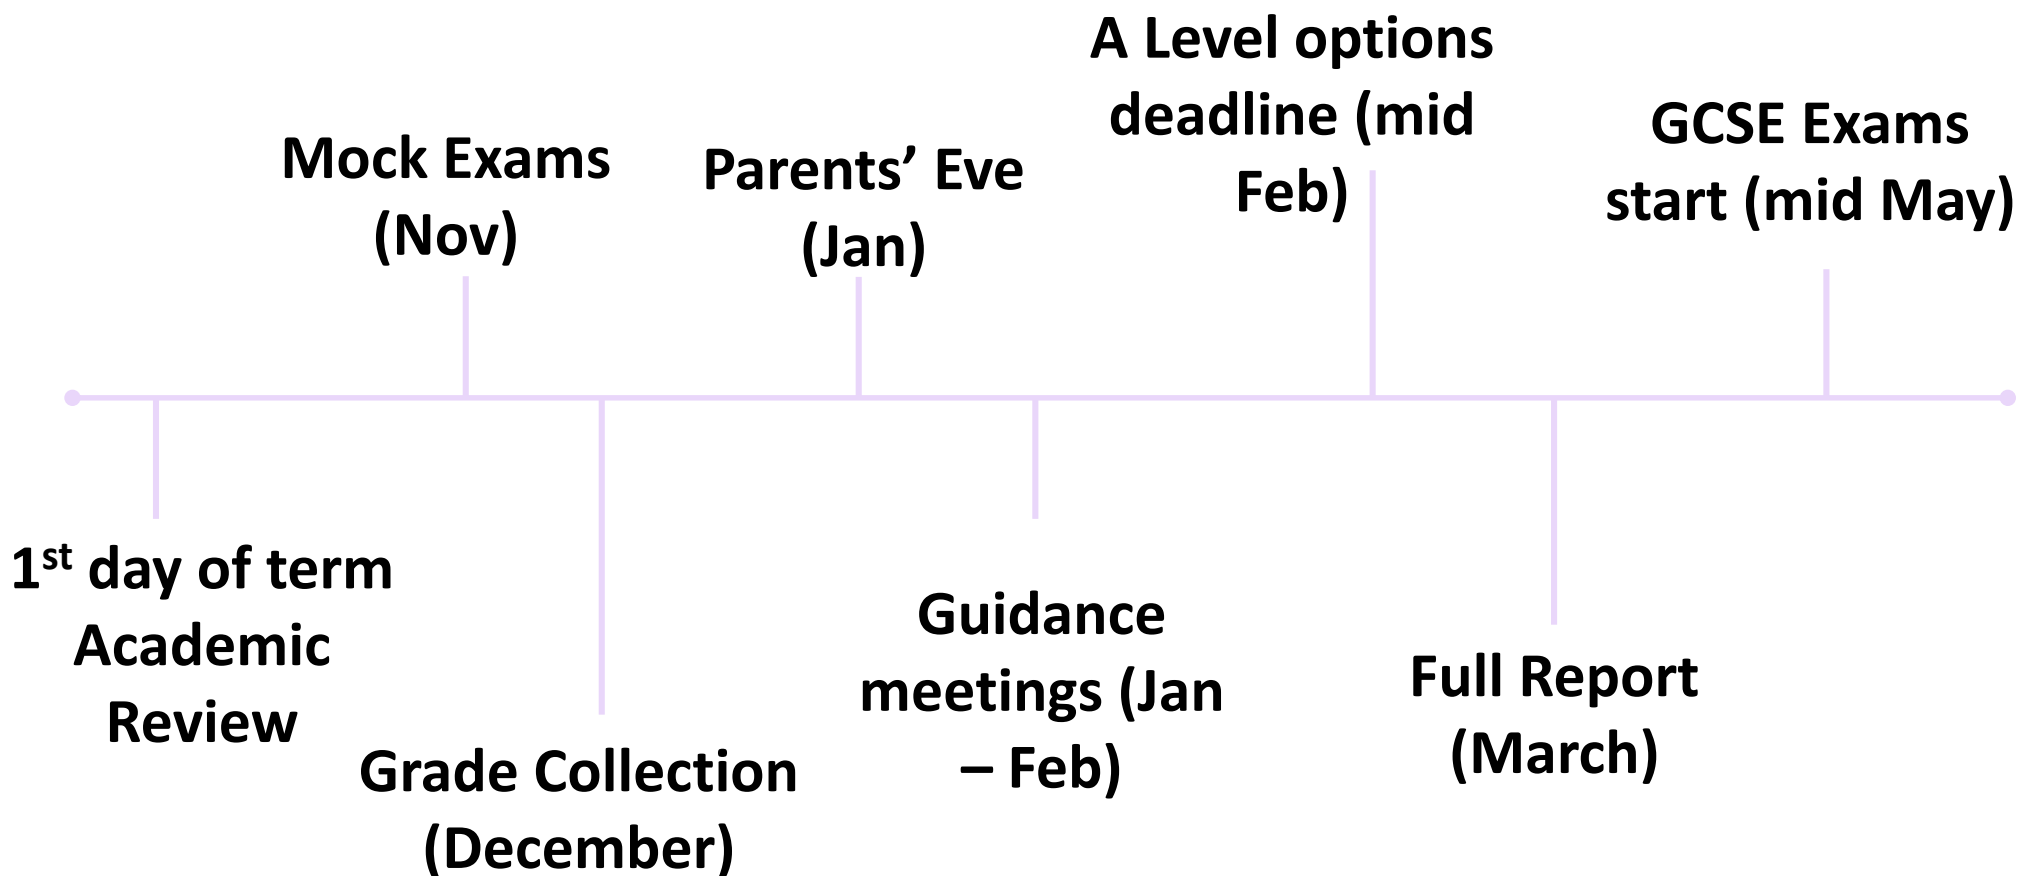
1$^{st}$ day of term Academic Review

Mock Exams (Nov)

Grade Collection (December)

Parents' Eve (Jan)

Guidance meetings (Jan – Feb)

A Level options deadline (mid Feb)

Full Report (March)

GCSE Exams start (mid May)